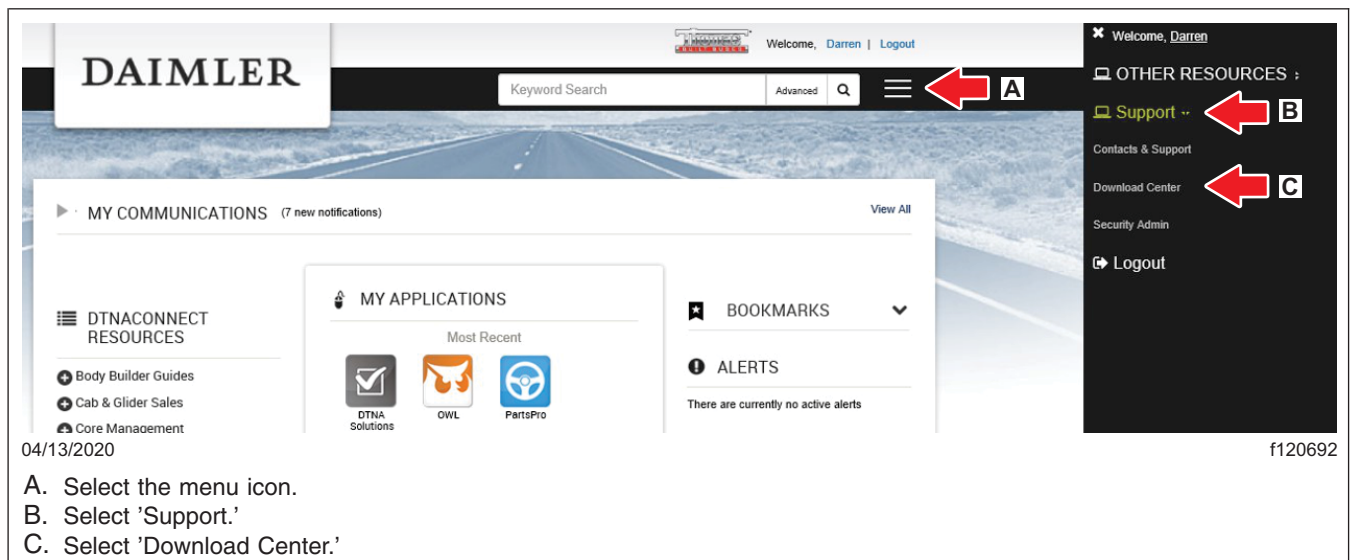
DAIMLER

THOMAS BUILT BUSES

Welcome, Darren | Logout

Keyword Search

Advanced

A

MY COMMUNICATIONS (7 new notifications)

View All

DTNACONNECT RESOURCES

Body Builder Guides

Cab & Glider Sales

Core Management

MY APPLICATIONS

Most Recent

DTNA Solutions

OWL

PartsPro

BOOKMARKS

ALERTS

There are currently no active alerts

Welcome, Darren

OTHER RESOURCES

Support

B

Contacts & Support

Download Center

C

Security Admin

Logout

04/13/2020

f120692

A. Select the menu icon.
B. Select 'Support.'
C. Select 'Download Center.'